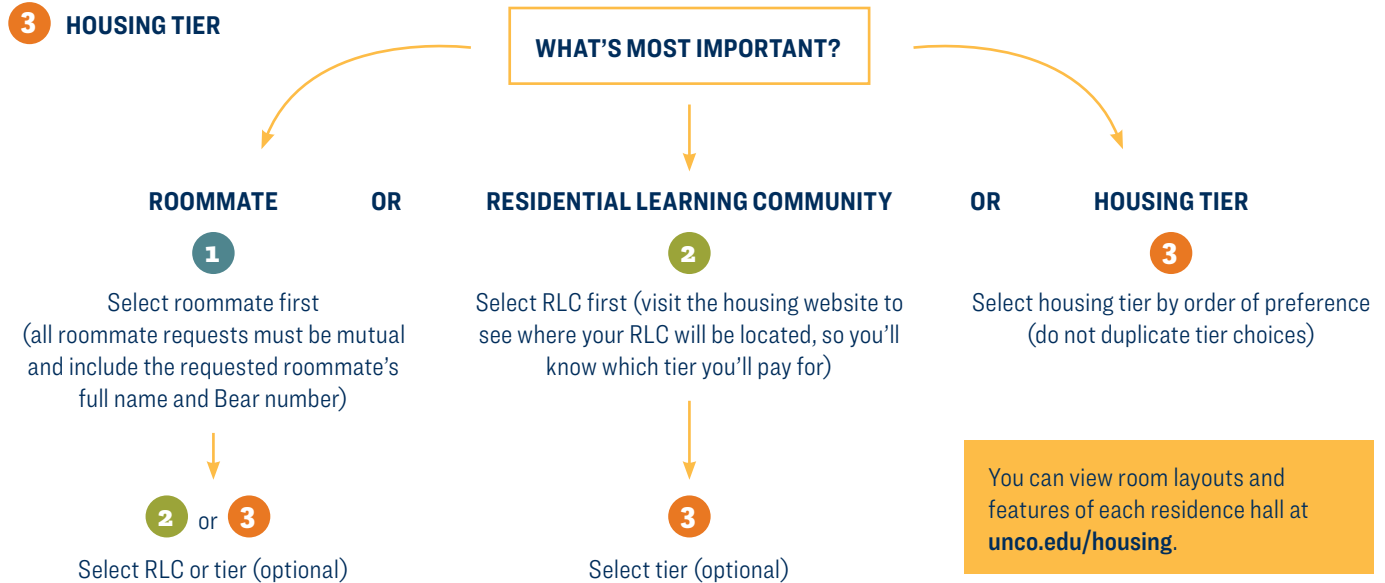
3 HOUSING TIER

WHAT'S MOST IMPORTANT?

ROOMMATE

OR

RESIDENTIAL LEARNING COMMUNITY

OR

HOUSING TIER

1

Select roommate first (all roommate requests must be mutual and include the requested roommate's full name and Bear number)

2

Select RLC first (visit the housing website to see where your RLC will be located, so you'll know which tier you'll pay for)

3

Select housing tier by order of preference (do not duplicate tier choices)

2 or 3

Select RLC or tier (optional)

3

Select tier (optional)

You can view room layouts and features of each residence hall at **unco.edu/housing**.